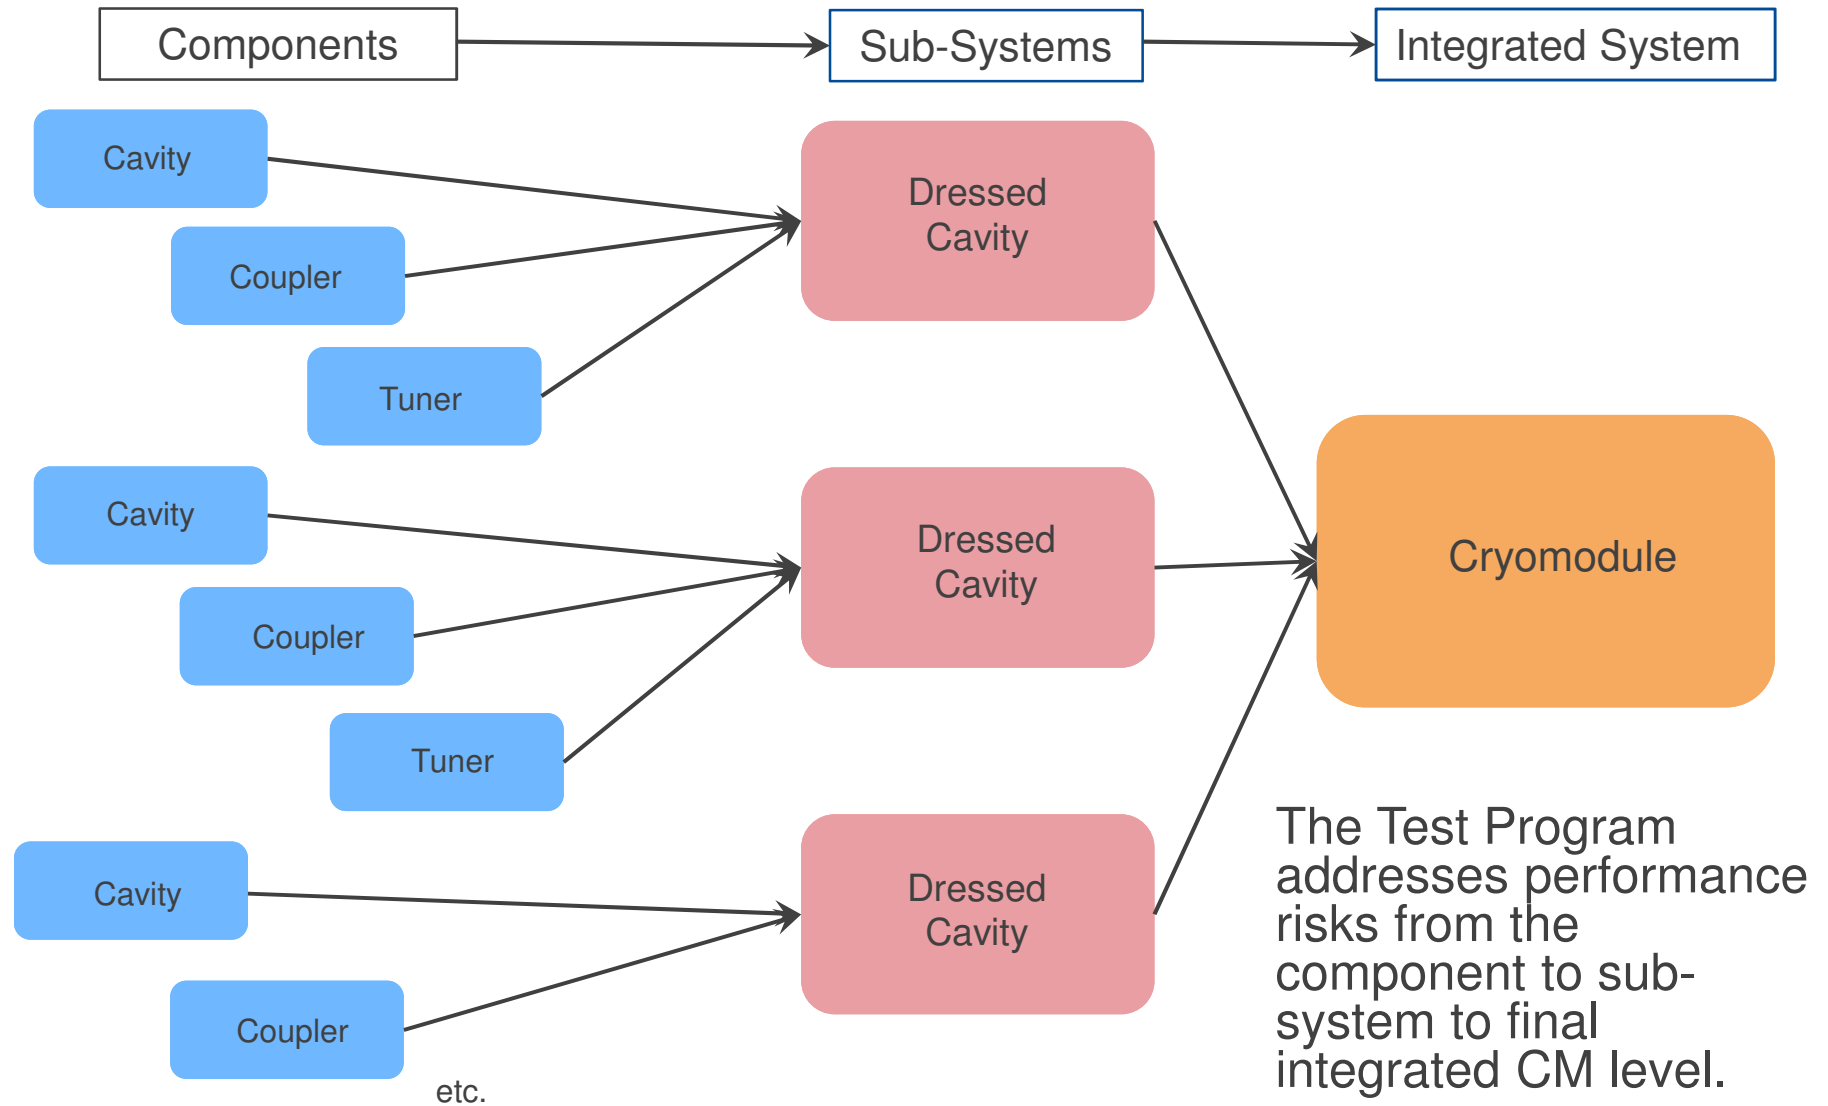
Components

Sub-Systems

Integrated System

Cavity

Coupler

Tuner

Dressed Cavity

Cavity

Coupler

Tuner

Dressed Cavity

Cryomodule

Cavity

Coupler

Dressed Cavity

etc.

The Test Program addresses performance risks from the component to sub-system to final integrated CM level.